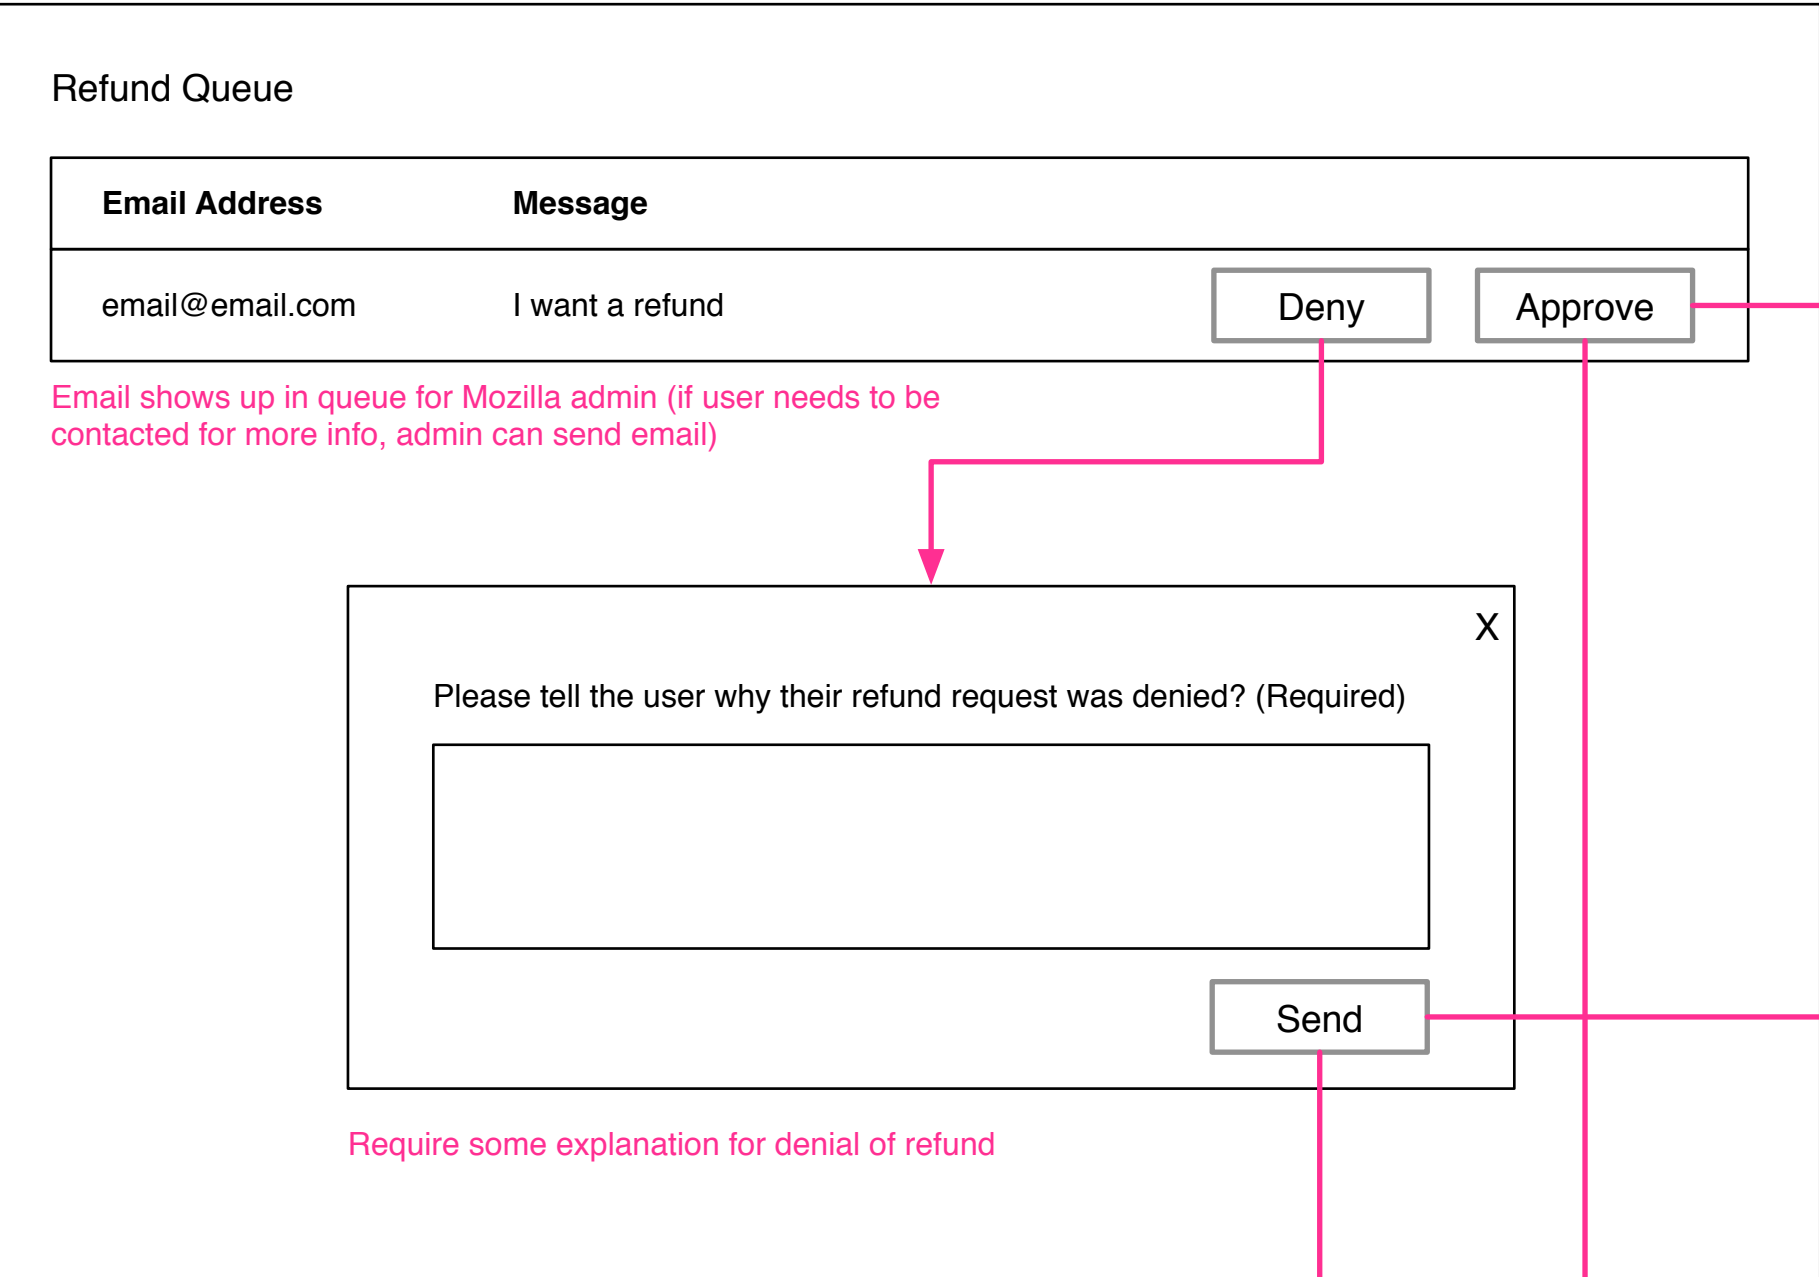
Refund Queue

| Email Address | Message | | |
|---|---|---|---|
| email@email.com | I want a refund | Deny | Approve |

Email shows up in queue for Mozilla admin (if user needs to be contacted for more info, admin can send email)

X

Please tell the user why their refund request was denied? (Required)

Send

Require some explanation for denial of refund